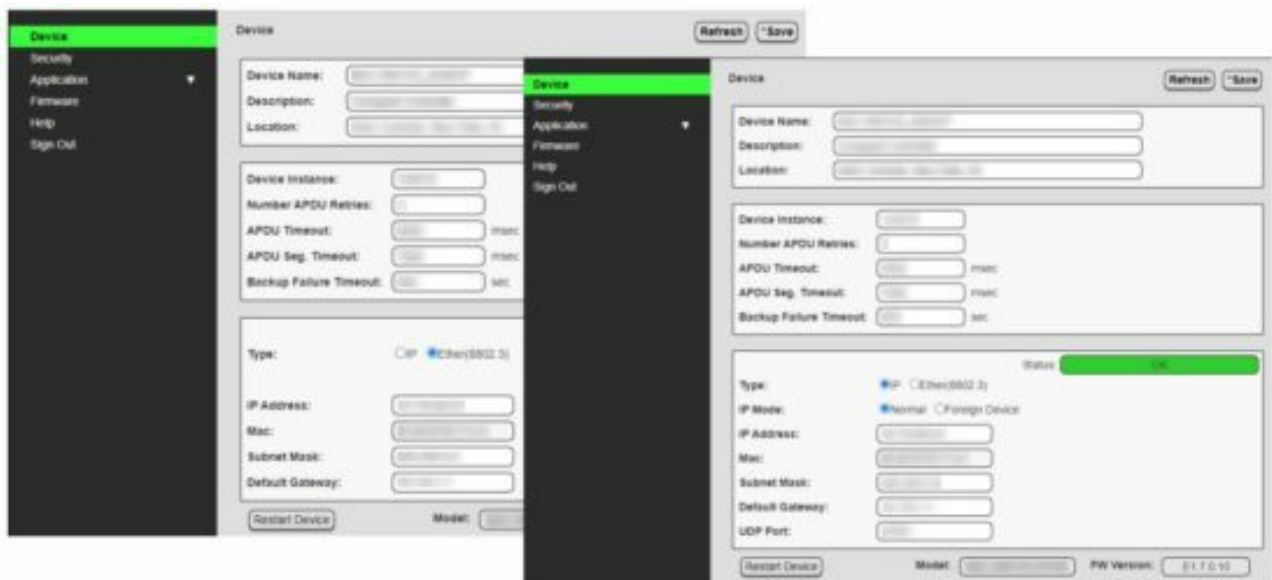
Device
Security
Application ▼
Firmware
Help
Sign Out

Device

Refresh
*Save

Device Name: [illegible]
Description: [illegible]
Location: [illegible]

Device Instance: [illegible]
Number APDU Retries: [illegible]
APDU Timeout: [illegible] msec
APDU Seg. Timeout: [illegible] msec
Backup Failure Timeout: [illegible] sec

Type: IP Ether(8802.3)

IP Address: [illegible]
Mac: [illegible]
Subnet Mask: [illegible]
Default Gateway: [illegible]

Restart Device
Model: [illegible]

Device
Security
Application ▼
Firmware
Help
Sign Out

Device

Refresh
*Save

Device Name: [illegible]
Description: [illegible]
Location: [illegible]

Device Instance: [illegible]
Number APDU Retries: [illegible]
APDU Timeout: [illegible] msec
APDU Seg. Timeout: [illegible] msec
Backup Failure Timeout: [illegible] sec

Status: OK
Type: IP Ether(8802.3)
IP Mode: Normal Foreign Device
IP Address: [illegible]
Mac: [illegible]
Subnet Mask: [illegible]
Default Gateway: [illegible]
UDP Port: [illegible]

Restart Device
Model: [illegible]
FW Version: 01.7.0.10